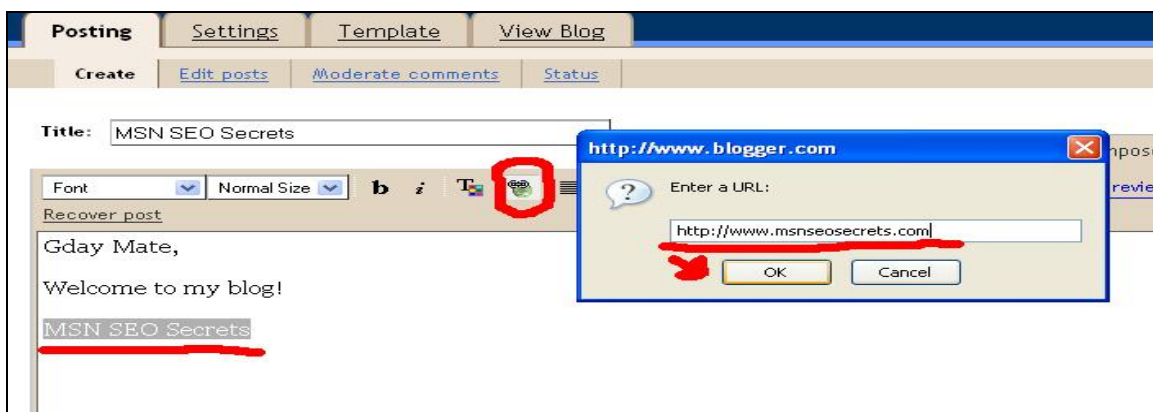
Posting Settings Template View Blog

Create Edit posts Moderate comments Status

Title: MSN SEO Secrets

Font Normal Size b i

Recover post

Gday Mate,

Welcome to my blog!

MSN SEO Secrets

http://www.blogger.com

Enter a URL:

http://www.msnseosecrets.com

OK Cancel

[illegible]mpose

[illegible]revie